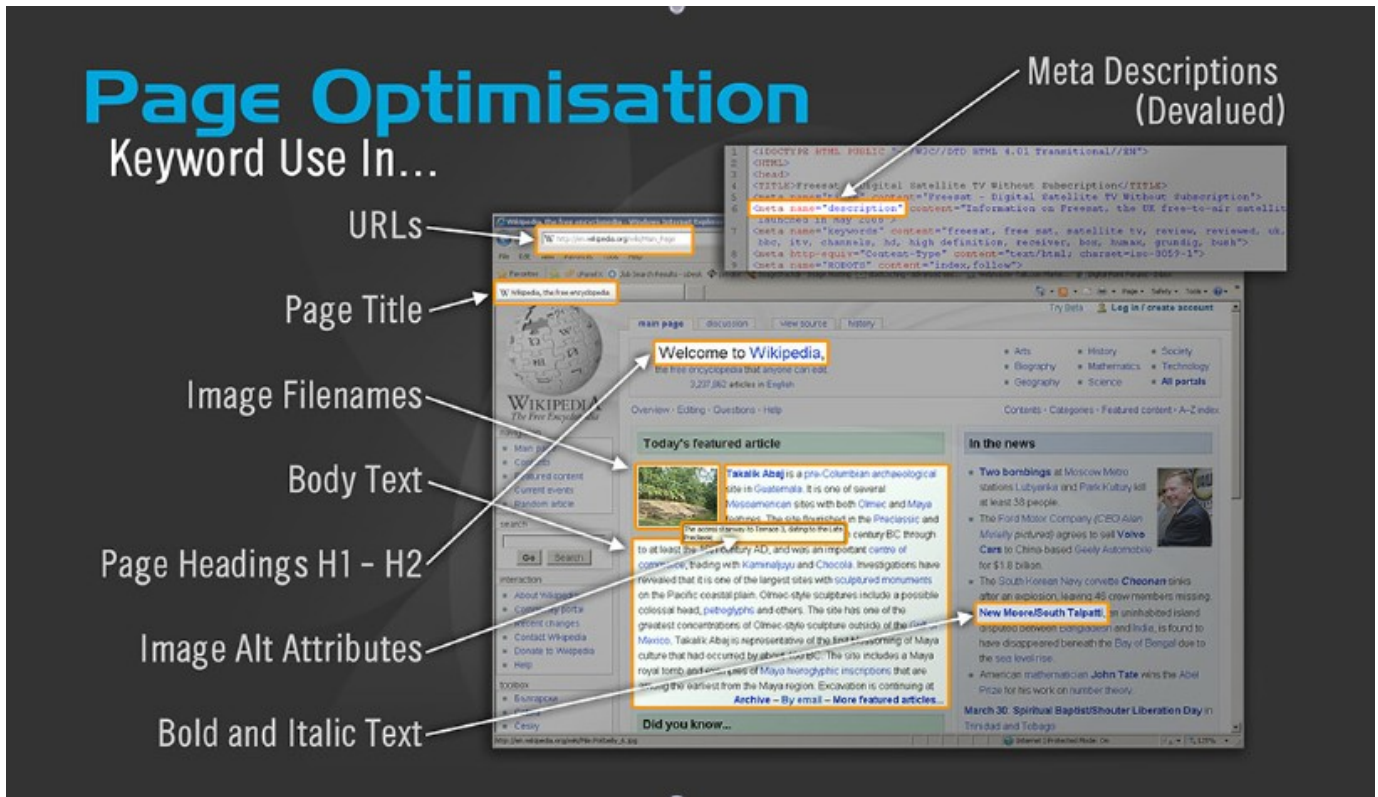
Page Optimisation
Keyword Use In...

URLs
Page Title
Image Filenames
Body Text
Page Headings H1 – H2
Image Alt Attributes
Bold and Italic Text

Meta Descriptions
(Devalued)

<!DOCTYPE HTML PUBLIC "-//W3C//DTD HTML 4.01 Transitional//EN">
<HTML>
<head>
<TITLE>Freesat Digital Satellite TV Without Subscription</TITLE>
<meta name="title" content="Freesat - Digital Satellite TV Without Subscription">
<meta name="description" content="Information on Freesat, the UK free-to-air satellit
launched in May 2008">
<meta name="keywords" content="freesat, free sat, satellite tv, review, reviewed, uk,
bbc, itv, channels, hd, high definition, receiver, box, humax, grundig, bush">
<meta http-equiv="Content-Type" content="text/html; charset=iso-8859-1">
<meta name="ROBOTS" content="index,follow">

http://en.wikipedia.org/wiki/Main_Page
Wikipedia, the free encyclopedia

Try Beta Log in / create account
main page discussion view source history

Welcome to Wikipedia,
the free encyclopedia that anyone can edit.
3,227,062 articles in English

Arts History Society
Biography Mathematics Technology
Geography Science All portals

WIKIPEDIA
The Free Encyclopedia

Overview · Editing · Questions · Help
Contents · Categories · Featured content · A–Z index

Today's featured article

Takalik Abaj is a pre-Columbian archaeological site in Guatemala. It is one of several Mesoamerican sites with both Olmec and Maya features. The site flourished in the Preclassic and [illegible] century BC through to at least the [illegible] century AD, and was an important centre of commerce, trading with Kaminaljuyu and Chocola. Investigations have revealed that it is one of the largest sites with sculptured monuments on the Pacific coastal plain. Olmec-style sculptures include a possible colossal head, petroglyphs and others. The site has one of the greatest concentrations of Olmec-style sculpture outside of the Gulf of Mexico. Takalik Abaj is representative of the first blossoming of Maya culture that had occurred by about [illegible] BC. The site includes a Maya royal tomb and examples of Maya hieroglyphic inscriptions that are among the earliest from the Maya region. Excavation is continuing at
Archive – By email – More featured articles...

The access stairway to Terrace 3, dating to the Late Preclassic

Did you know...

In the news
Two bombings at Moscow Metro stations Lubyanka and Park Kultury kill at least 38 people.
The Ford Motor Company (CEO Alan Mulally pictured) agrees to sell Volvo Cars to China-based Geely Automobile for $1.8 billion.
The South Korean Navy corvette Cheonan sinks after an explosion, leaving 46 crew members missing.
New Moore/South Talpatti, an uninhabited island disputed between Bangladesh and India, is found to have disappeared beneath the Bay of Bengal due to the sea level rise.
American mathematician John Tate wins the Abel Prize for his work on number theory.
March 30: Spiritual Baptist/Shouter Liberation Day in Trinidad and Tobago

Main page
Contents
Featured content
Current events
Random article
search
Go Search
interaction
About Wikipedia
Community portal
Recent changes
Contact Wikipedia
Donate to Wikipedia
Help
toolbox
Български
Česky

http://en.wikipedia.org/wiki/File:Pitbelly_4.jpg
Internet | Protected Mode: On
125%